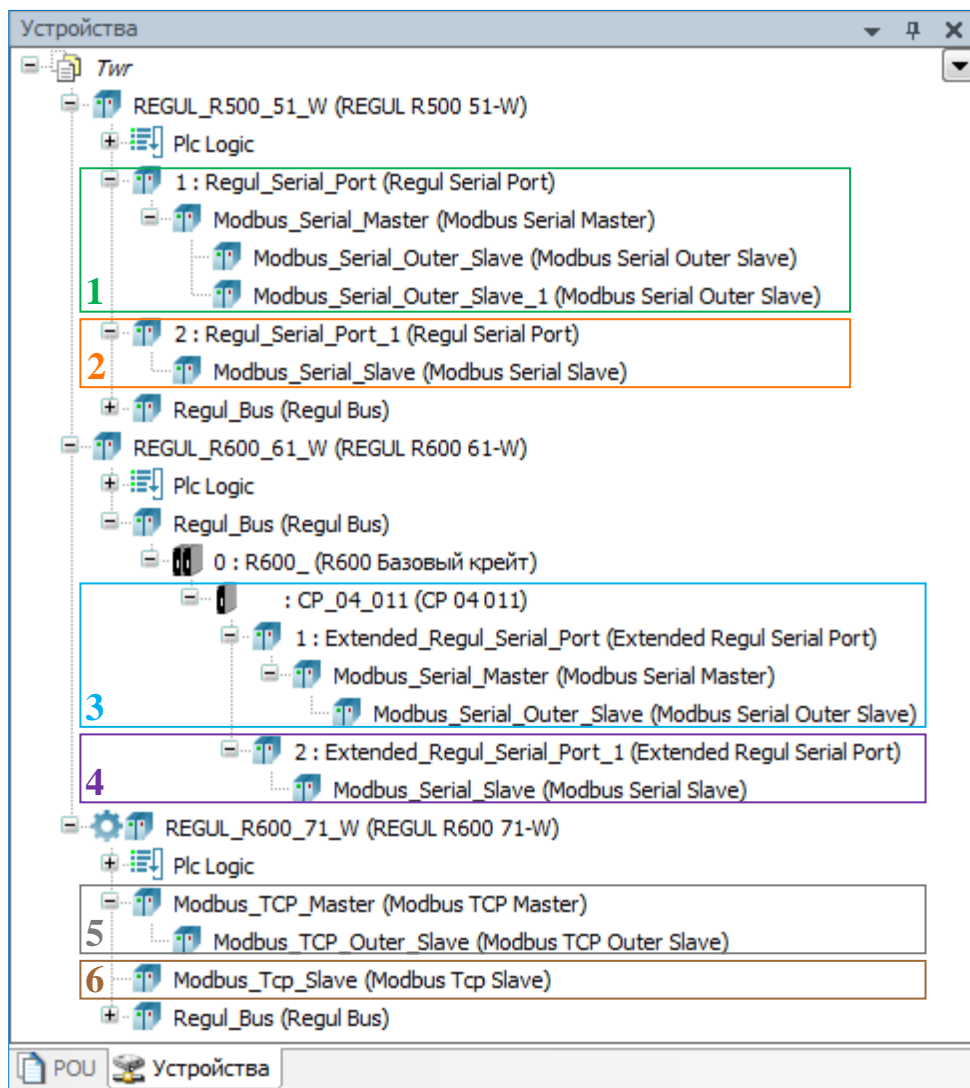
Устройства

Twr
REGUL_R500_51_W (REGUL R500 51-W)
Plc Logic
1 : Regul_Serial_Port (Regul Serial Port)
Modbus_Serial_Master (Modbus Serial Master)
Modbus_Serial_Outer_Slave (Modbus Serial Outer Slave)
Modbus_Serial_Outer_Slave_1 (Modbus Serial Outer Slave)
1
2 : Regul_Serial_Port_1 (Regul Serial Port)
2
Modbus_Serial_Slave (Modbus Serial Slave)
Regul_Bus (Regul Bus)
REGUL_R600_61_W (REGUL R600 61-W)
Plc Logic
Regul_Bus (Regul Bus)
0 : R600_ (R600 Базовый крейт)
: CP_04_011 (CP 04 011)
1 : Extended_Regul_Serial_Port (Extended Regul Serial Port)
Modbus_Serial_Master (Modbus Serial Master)
3
Modbus_Serial_Outer_Slave (Modbus Serial Outer Slave)
2 : Extended_Regul_Serial_Port_1 (Extended Regul Serial Port)
4
Modbus_Serial_Slave (Modbus Serial Slave)
REGUL_R600_71_W (REGUL R600 71-W)
Plc Logic
Modbus_TCP_Master (Modbus TCP Master)
5
Modbus_TCP_Outer_Slave (Modbus TCP Outer Slave)
6
Modbus_Tcp_Slave (Modbus Tcp Slave)
Regul_Bus (Regul Bus)

POU
Устройства